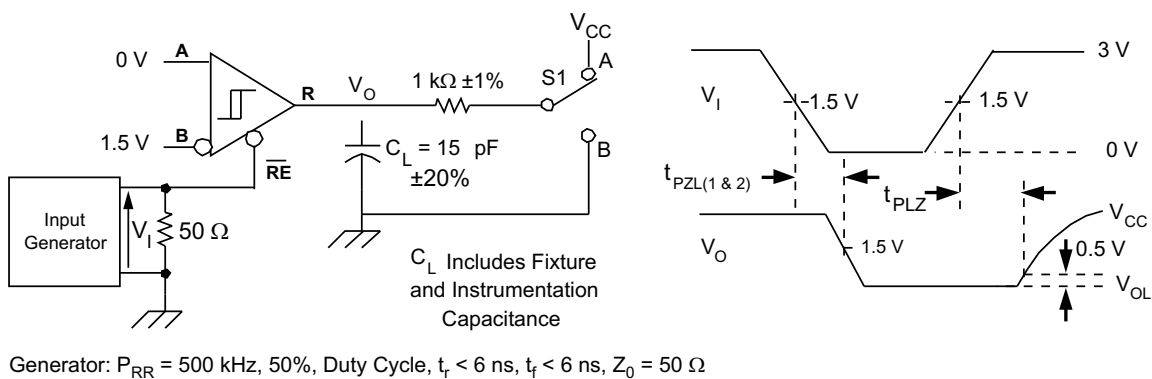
0 V
A
R
1.5 V
B
$\overline{RE}$
$V_O$
1 kΩ ±1%
S1
$V_{CC}$
A
B
$C_L$ = 15 pF ±20%
Input Generator
$V_I$
50 Ω
$C_L$ Includes Fixture and Instrumentation Capacitance

3 V
$V_I$
1.5 V
1.5 V
0 V
$t_{PZL(1 \& 2)}$
$t_{PLZ}$
$V_{CC}$
$V_O$
1.5 V
0.5 V
$V_{OL}$

Generator: $P_{RR}$ = 500 kHz, 50%, Duty Cycle, $t_r$ < 6 ns, $t_f$ < 6 ns, $Z_0$ = 50 Ω